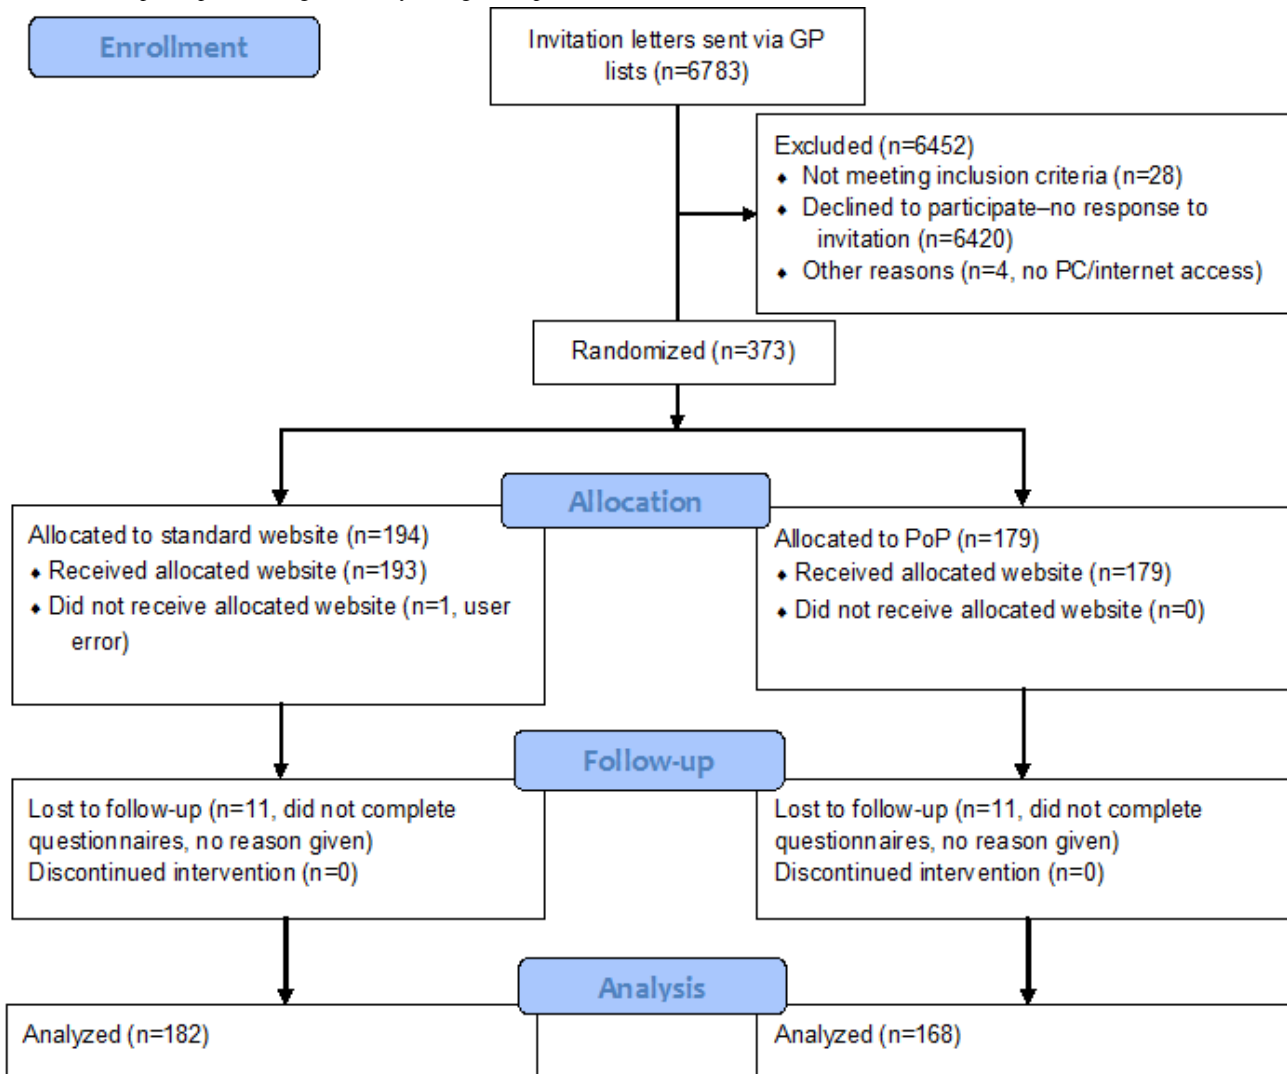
Enrollment

Invitation letters sent via GP lists (n=6783)

Excluded (n=6452)
• Not meeting inclusion criteria (n=28)
• Declined to participate–no response to invitation (n=6420)
• Other reasons (n=4, no PC/internet access)

Randomized (n=373)

Allocation

Allocated to standard website (n=194)
• Received allocated website (n=193)
• Did not receive allocated website (n=1, user error)

Allocated to PoP (n=179)
• Received allocated website (n=179)
• Did not receive allocated website (n=0)

Follow-up

Lost to follow-up (n=11, did not complete questionnaires, no reason given)
Discontinued intervention (n=0)

Lost to follow-up (n=11, did not complete questionnaires, no reason given)
Discontinued intervention (n=0)

Analysis

Analyzed (n=182)

Analyzed (n=168)